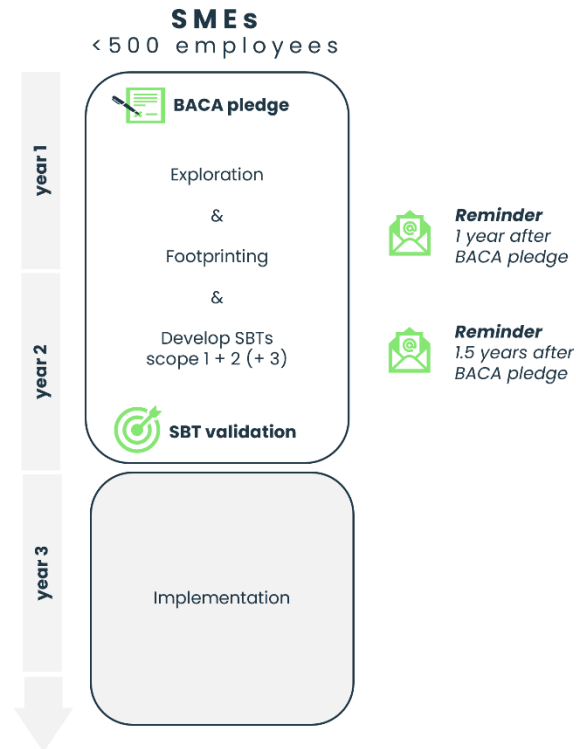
SMEs
<500 employees

year 1

year 2

year 3

BACA pledge

Exploration

&

Footprinting

&

Develop SBTs
scope 1 + 2 (+ 3)

SBT validation

Implementation

Reminder
1 year after
BACA pledge

Reminder
1.5 years after
BACA pledge